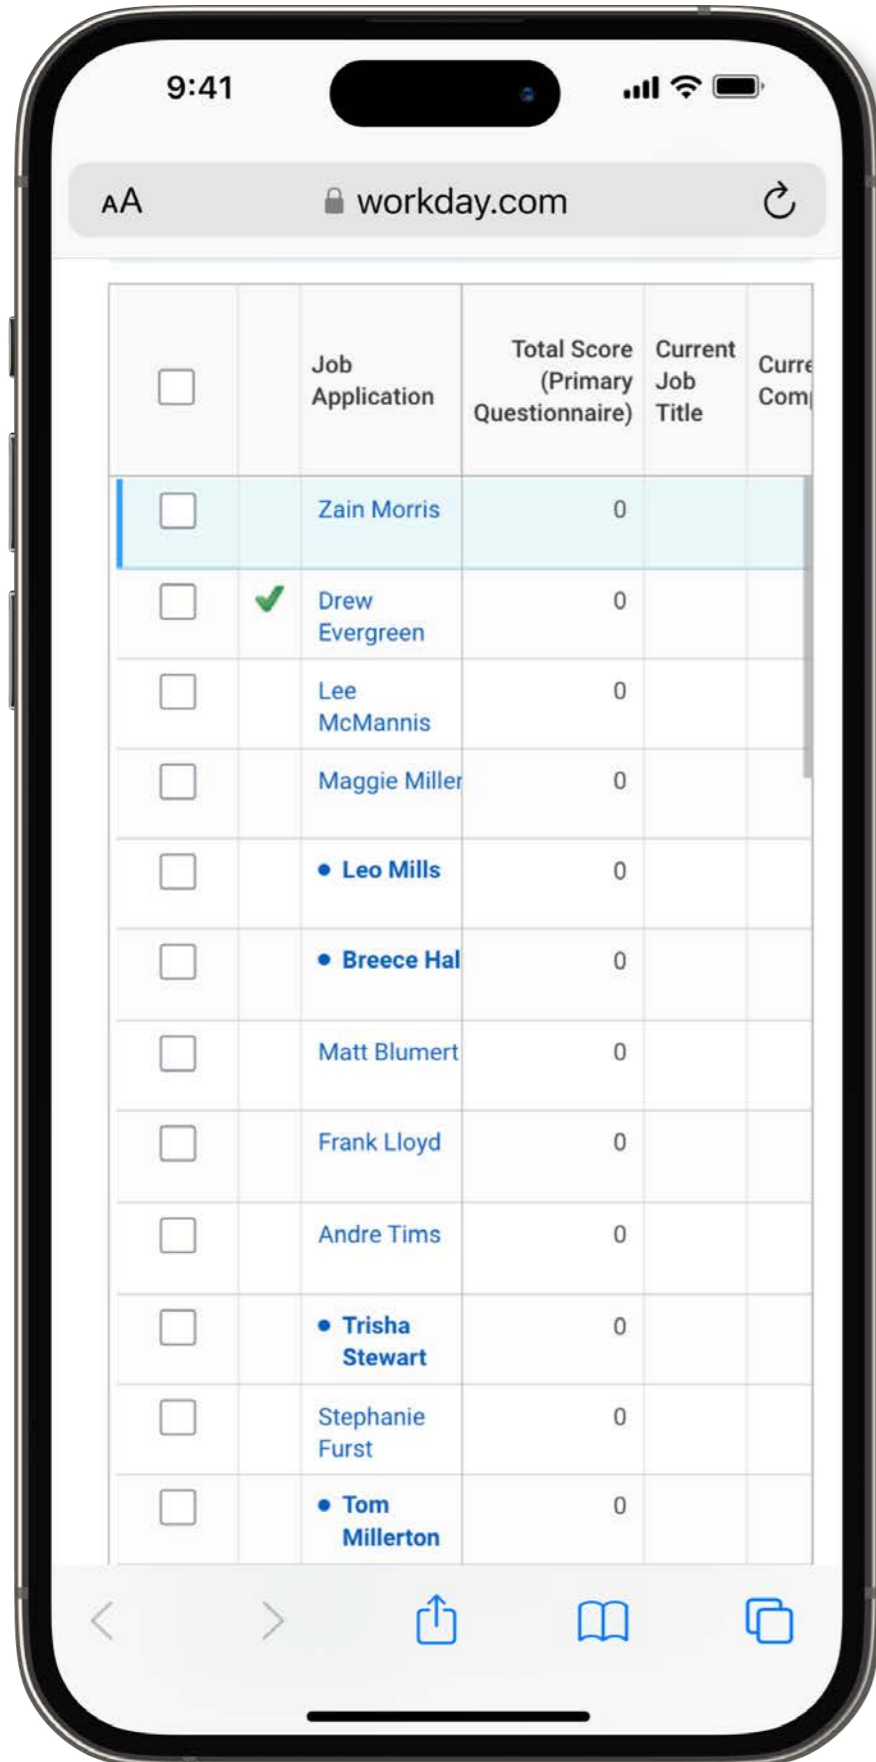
9:41

AA workday.com

| | | Job Application | Total Score (Primary Questionnaire) | Current Job Title | Curre Comp |
|---|---|---|---|---|---|
| | | Zain Morris | 0 | | |
| | | Drew Evergreen | 0 | | |
| | | Lee McMannis | 0 | | |
| | | Maggie Miller | 0 | | |
| | | • Leo Mills | 0 | | |
| | | • Breece Hal | 0 | | |
| | | Matt Blumert | 0 | | |
| | | Frank Lloyd | 0 | | |
| | | Andre Tims | 0 | | |
| | | • Trisha Stewart | 0 | | |
| | | Stephanie Furst | 0 | | |
| | | • Tom Millerton | 0 | | |